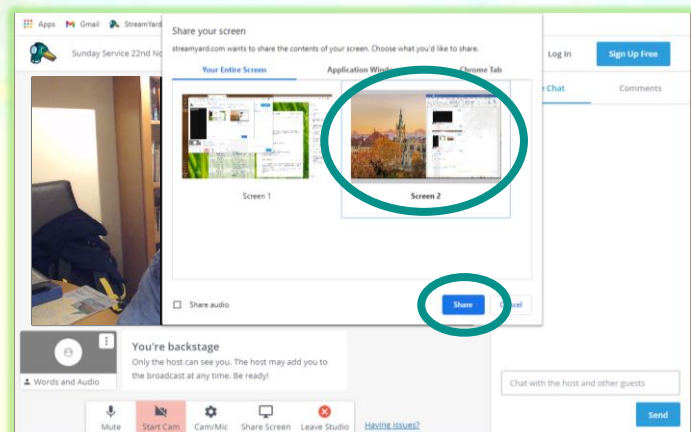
Apps Gmail StreamYard

Sunday Service 22nd No

Share your screen

streamyard.com wants to share the contents of your screen. Choose what you'd like to share.

Your Entire Screen | Application Windo | Chrome Tab

Screen 1

Screen 2

Share audio

Share

ancel

Log In

Sign Up Free

e Chat

Comments

Words and Audio

You're backstage

Only the host can see you. The host may add you to the broadcast at any time. Be ready!

Chat with the host and other guests

Send

Mute

Start Cam

Cam/Mic

Share Screen

Leave Studio

Having issues?